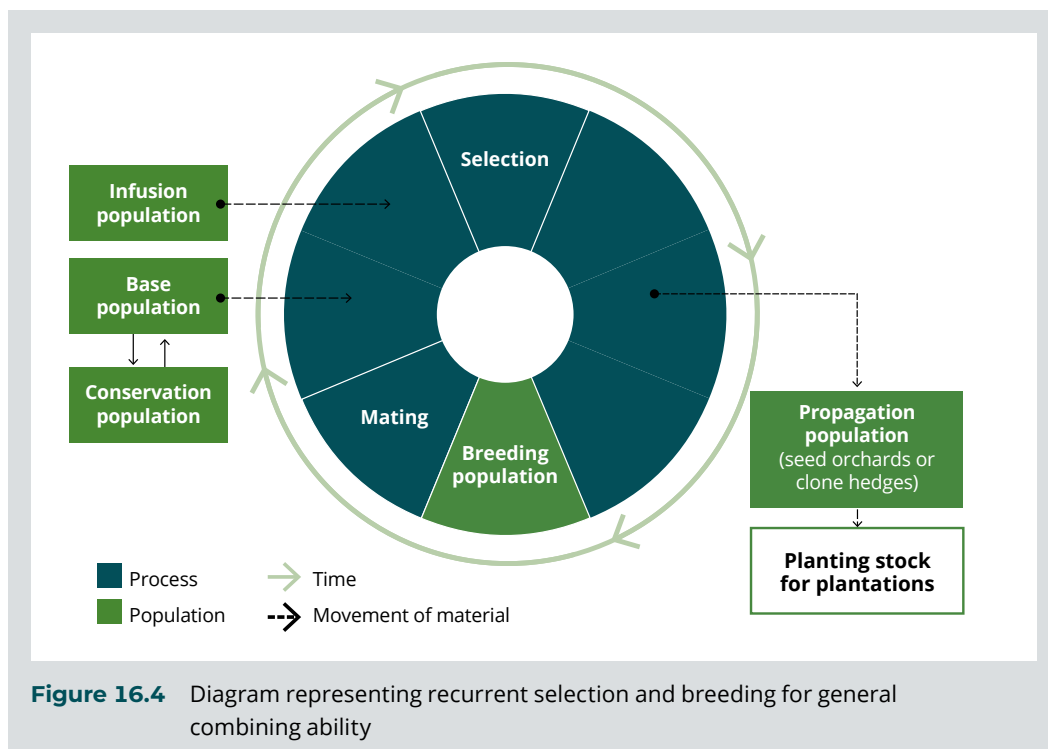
Infusion population

Base population

Conservation population

Selection

Mating

Breeding population

Propagation population (seed orchards or clone hedges)

Planting stock for plantations

Process

Population

Time

Movement of material

**Figure 16.4** Diagram representing recurrent selection and breeding for general combining ability